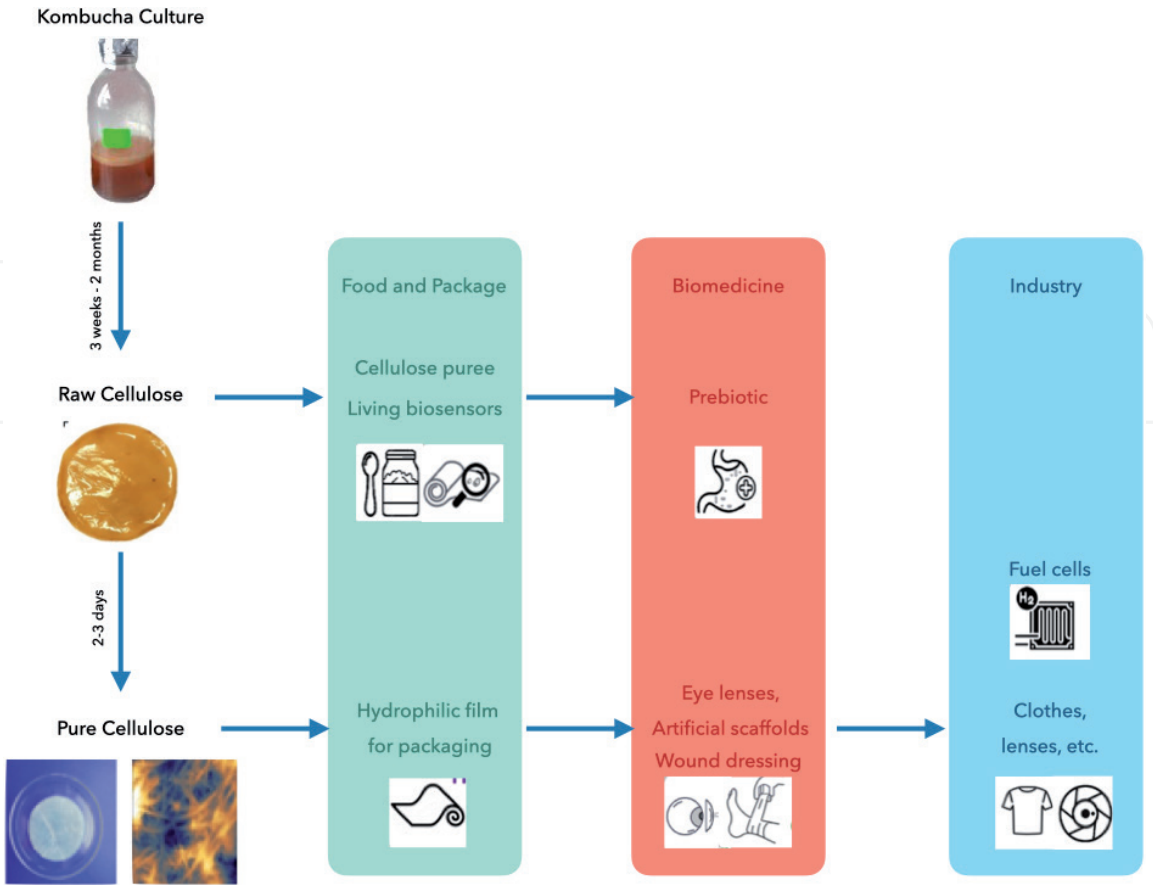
Kombucha Culture

3 weeks - 2 months

Raw Cellulose

2-3 days

Pure Cellulose

Food and Package

Cellulose puree

Living biosensors

Hydrophilic film for packaging

Biomedicine

Prebiotic

Eye lenses, Artificial scaffolds Wound dressing

Industry

Fuel cells

$H_2$

Clothes, lenses, etc.